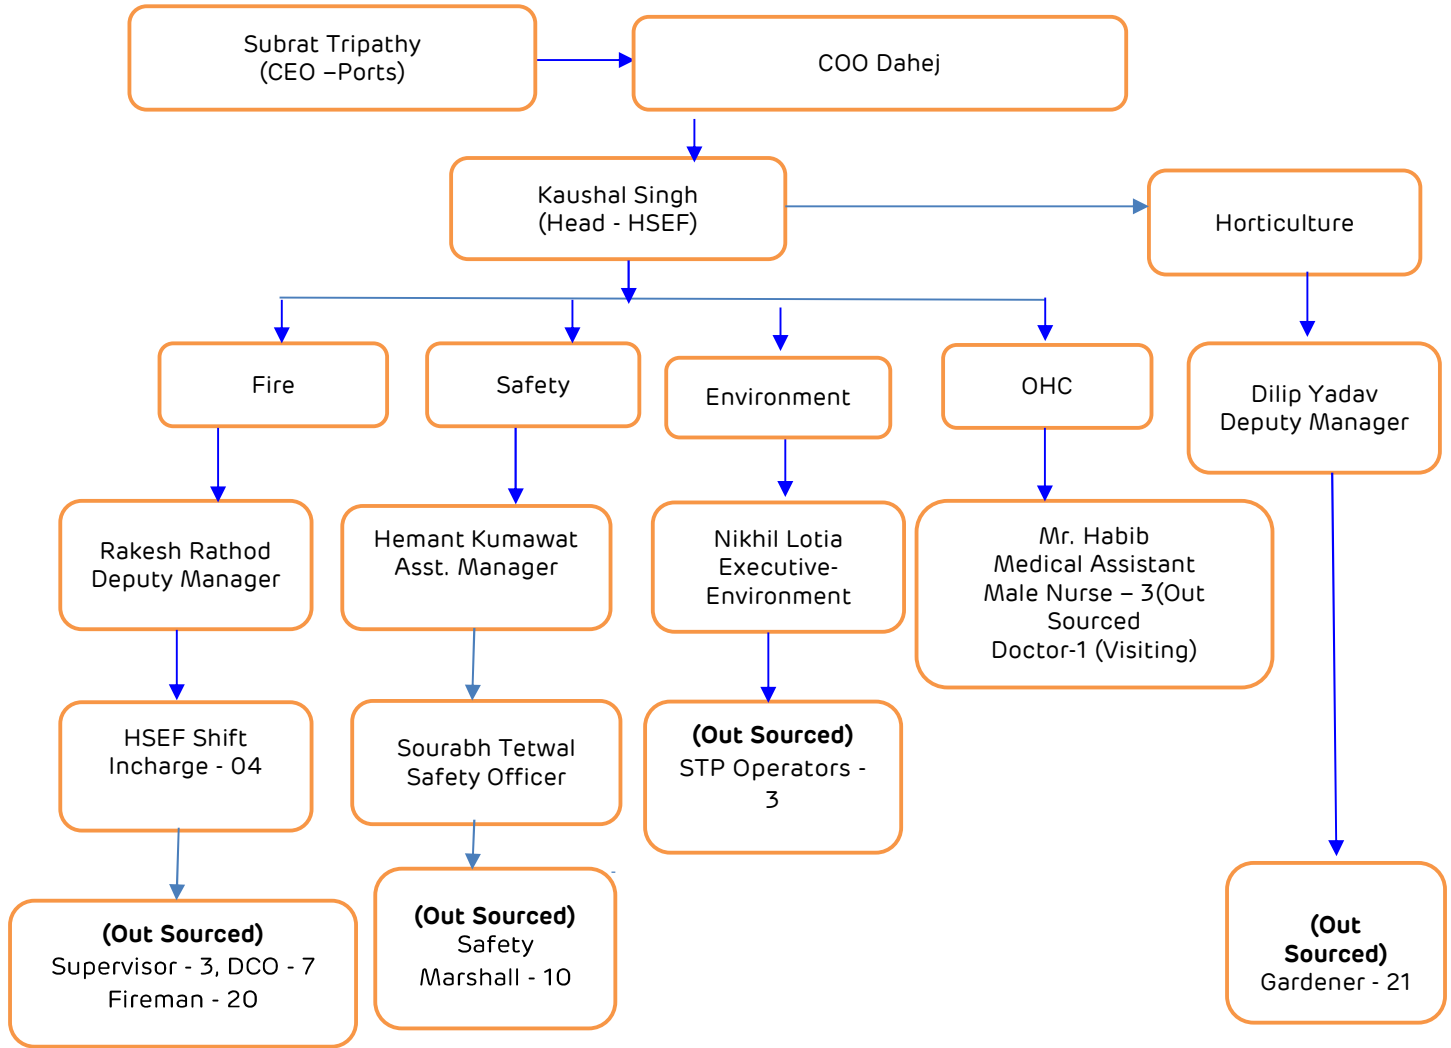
Subrat Tripathy
(CEO –Ports)

COO Dahej

Kaushal Singh
(Head - HSEF)

Horticulture

Fire

Safety

Environment

OHC

Dilip Yadav
Deputy Manager

Rakesh Rathod
Deputy Manager

Hemant Kumawat
Asst. Manager

Nikhil Lotia
Executive-
Environment

Mr. Habib
Medical Assistant
Male Nurse – 3(Out Sourced
Doctor-1 (Visiting)

HSEF Shift
Incharge - 04

Sourabh Tetwal
Safety Officer

**(Out Sourced)**
STP Operators - 3

**(Out Sourced)**
Supervisor - 3, DCO - 7
Fireman - 20

**(Out Sourced)**
Safety
Marshall - 10

**(Out Sourced)**
Gardener - 21